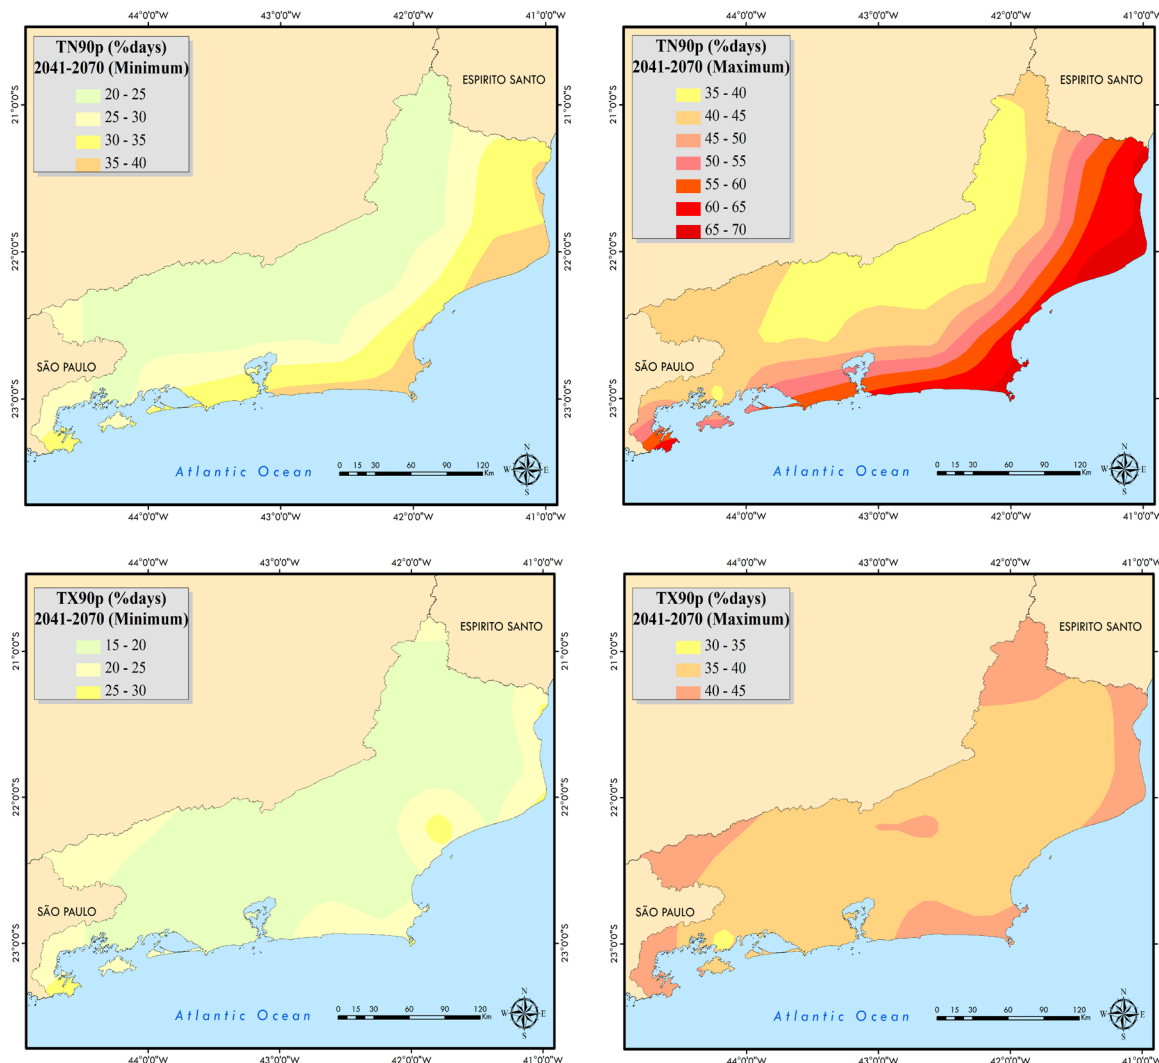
44°0'0"W 43°0'0"W 42°0'0"W 41°0'0"W

TN90p (%days)
2041-2070 (Minimum)

20 - 25
25 - 30
30 - 35
35 - 40

ESPIRITO SANTO

21°0'0"S 22°0'0"S 23°0'0"S

SÃO PAULO

Atlantic Ocean

0 15 30 60 90 120 Km

N W E S

44°0'0"W 43°0'0"W 42°0'0"W 41°0'0"W

44°0'0"W 43°0'0"W 42°0'0"W 41°0'0"W

TN90p (%days)
2041-2070 (Maximum)

35 - 40
40 - 45
45 - 50
50 - 55
55 - 60
60 - 65
65 - 70

ESPIRITO SANTO

21°0'0"S 22°0'0"S 23°0'0"S

SÃO PAULO

Atlantic Ocean

0 15 30 60 90 120 Km

N W E S

44°0'0"W 43°0'0"W 42°0'0"W 41°0'0"W

44°0'0"W 43°0'0"W 42°0'0"W 41°0'0"W

TX90p (%days)
2041-2070 (Minimum)

15 - 20
20 - 25
25 - 30

ESPIRITO SANTO

21°0'0"S 22°0'0"S 23°0'0"S

SÃO PAULO

Atlantic Ocean

0 15 30 60 90 120 Km

N W E S

44°0'0"W 43°0'0"W 42°0'0"W 41°0'0"W

44°0'0"W 43°0'0"W 42°0'0"W 41°0'0"W

TX90p (%days)
2041-2070 (Maximum)

30 - 35
35 - 40
40 - 45

ESPIRITO SANTO

21°0'0"S 22°0'0"S 23°0'0"S

SÃO PAULO

Atlantic Ocean

0 15 30 60 90 120 Km

N W E S

44°0'0"W 43°0'0"W 42°0'0"W 41°0'0"W